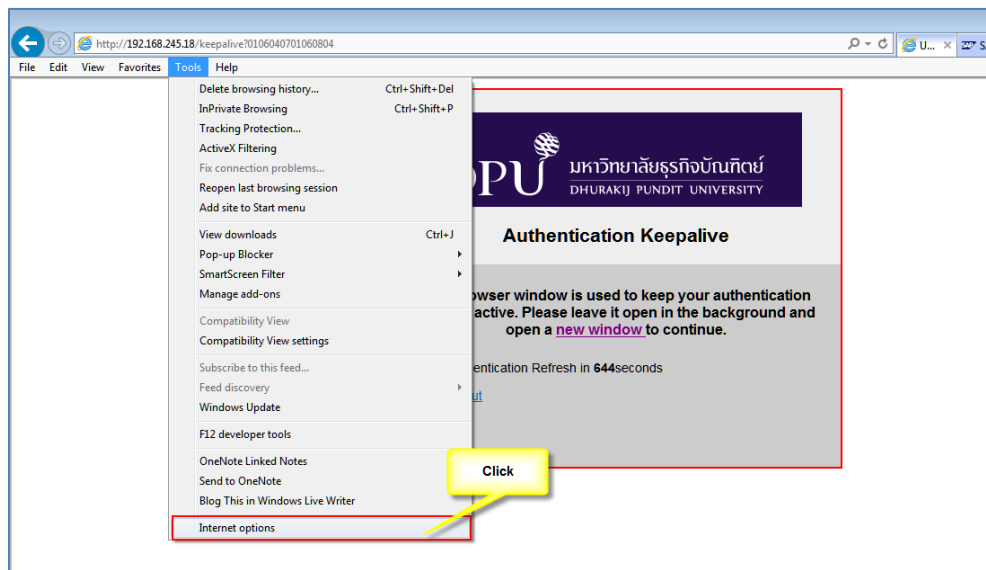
http://192.168.245.18/keepalive?0106040701060804

U... S

File Edit View Favorites Tools Help

Delete browsing history... Ctrl+Shift+Del
InPrivate Browsing Ctrl+Shift+P
Tracking Protection...
ActiveX Filtering
Fix connection problems...
Reopen last browsing session
Add site to Start menu

View downloads Ctrl+J
Pop-up Blocker
SmartScreen Filter
Manage add-ons

Compatibility View
Compatibility View settings

Subscribe to this feed...
Feed discovery
Windows Update

F12 developer tools

OneNote Linked Notes
Send to OneNote
Blog This in Windows Live Writer

Internet options

PU มหาวิทยาลัยธุรกิจบัณฑิตย์ DHURAKIJ PUNDIT UNIVERSITY

Authentication Keepalive

owser window is used to keep your authentication active. Please leave it open in the background and open a new window to continue.

entication Refresh in 644seconds

ut

Click